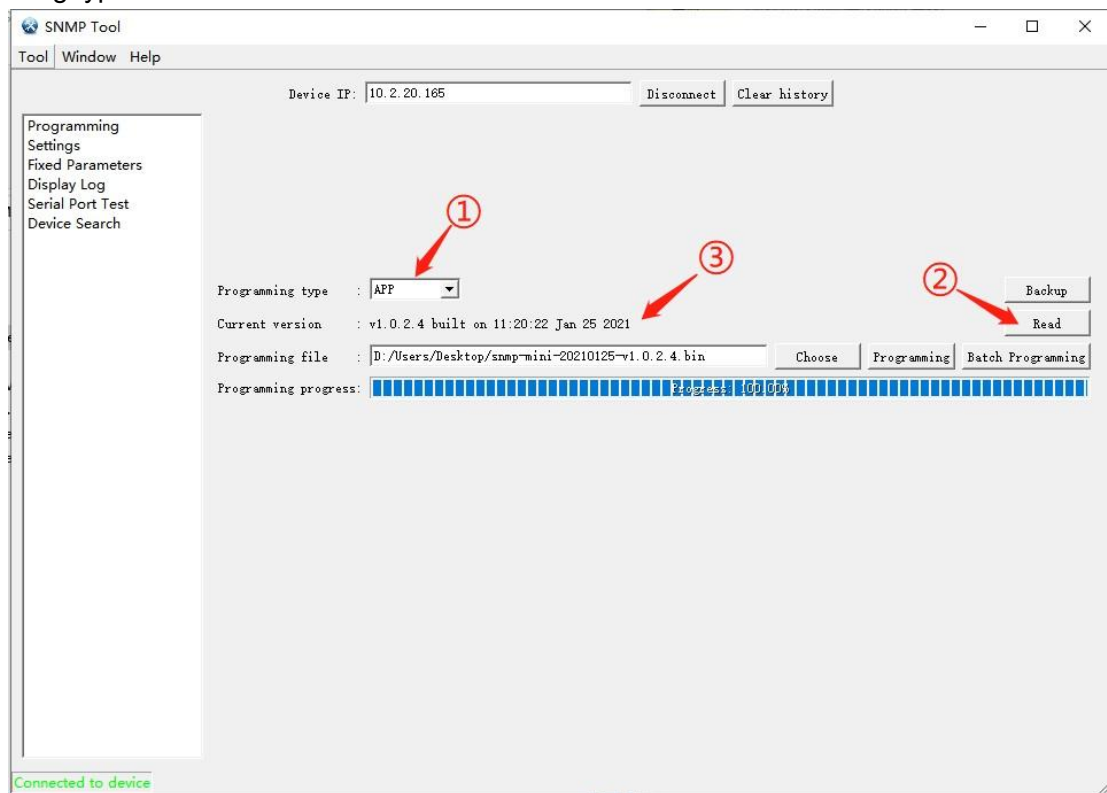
SNMP Tool

Tool Window Help

Device IP: 10.2.20.165 Disconnect Clear history

Programming
Settings
Fixed Parameters
Display Log
Serial Port Test
Device Search

①

③

②

Programming type : APP

Backup

Current version : v1.0.2.4 built on 11:20:22 Jan 25 2021

Read

Programming file : D:/Users/Desktop/snmp-mini-20210125-v1.0.2.4.bin Choose Programming Batch Programming

Programming progress: Progress: 100.00%

Connected to device